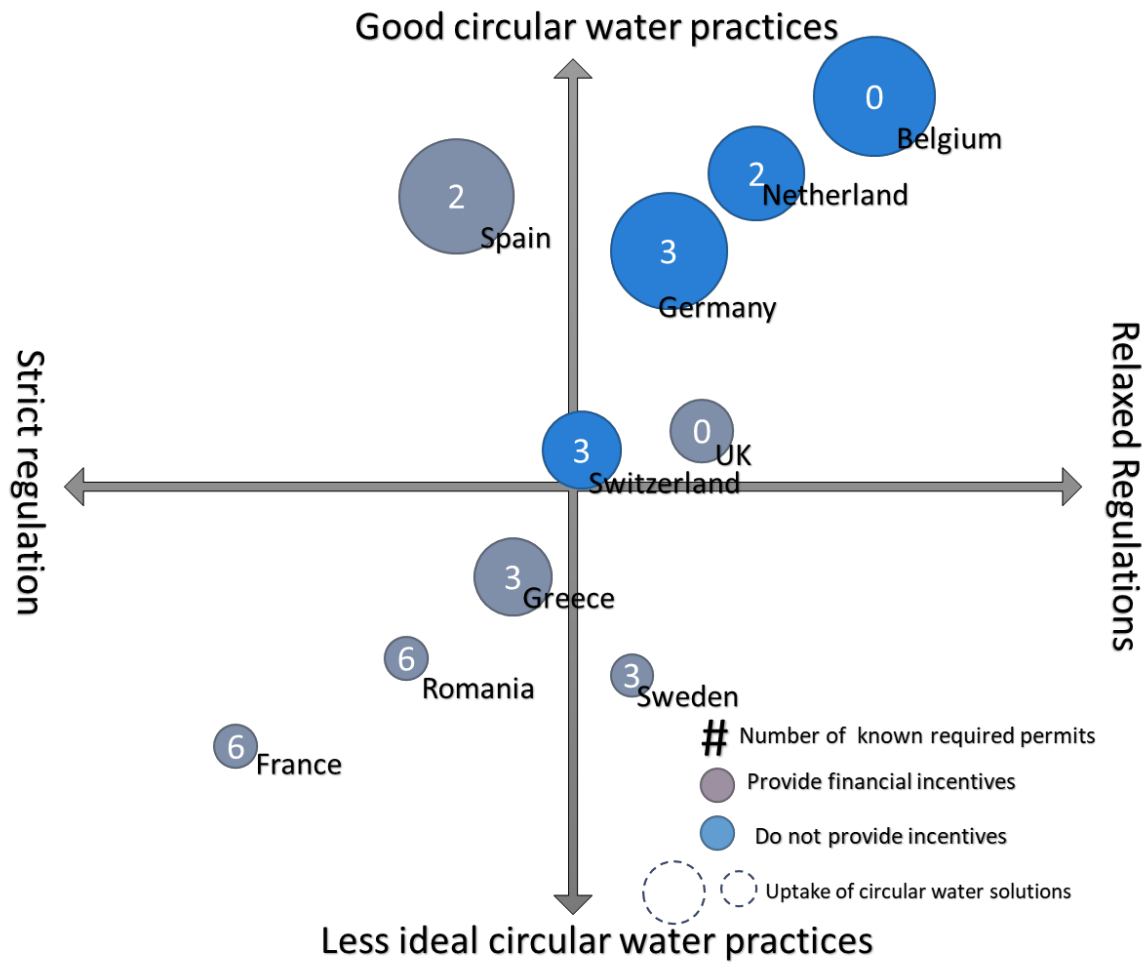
Good circular water practices

0
Belgium

2
Netherland

2
Spain

3
Germany

Strict regulation

Relaxed Regulations

3
Switzerland

0
UK

3
Greece

6
Romania

3
Sweden

6
France

# Number of known required permits
Provide financial incentives
Do not provide incentives
Uptake of circular water solutions

Less ideal circular water practices